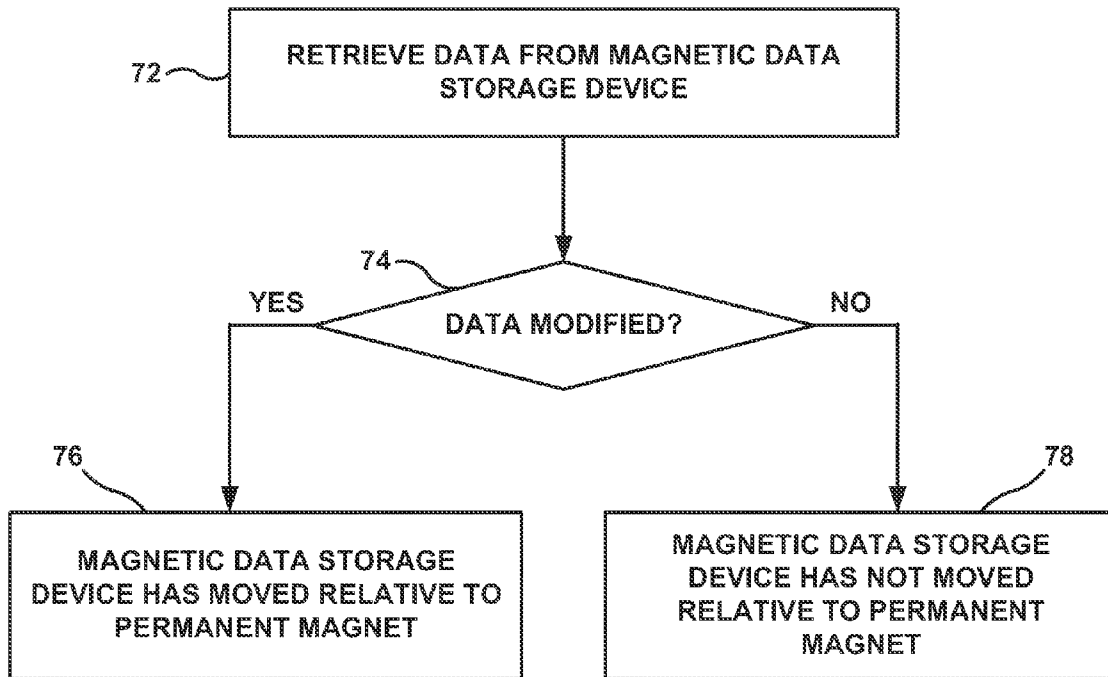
72

RETRIEVE DATA FROM MAGNETIC DATA STORAGE DEVICE

74

YES

DATA MODIFIED?

NO

76

78

MAGNETIC DATA STORAGE DEVICE HAS MOVED RELATIVE TO PERMANENT MAGNET

MAGNETIC DATA STORAGE DEVICE HAS NOT MOVED RELATIVE TO PERMANENT MAGNET